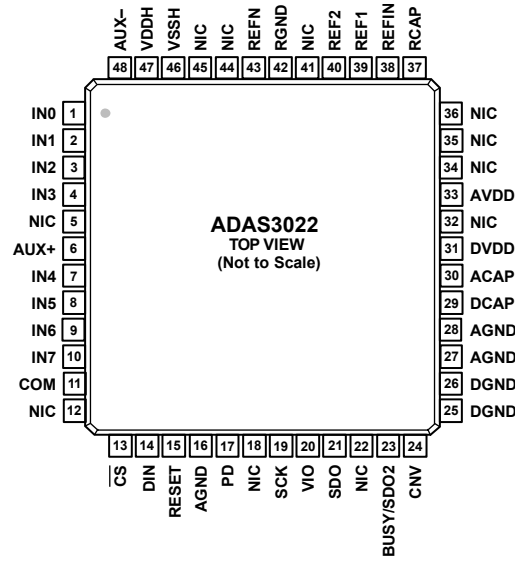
AUX–
48
VDDH
47
VSSH
46
NIC
45
NIC
44
REFN
43
RGND
42
NIC
41
REF2
40
REF1
39
REFIN
38
RCAP
37

IN0 1
IN1 2
IN2 3
IN3 4
NIC 5
AUX+ 6
IN4 7
IN5 8
IN6 9
IN7 10
COM 11
NIC 12

36 NIC
35 NIC
34 NIC
33 AVDD
32 NIC
31 DVDD
30 ACAP
29 DCAP
28 AGND
27 AGND
26 DGND
25 DGND

ADAS3022
TOP VIEW
(Not to Scale)

13 $\overline{CS}$
14 DIN
15 RESET
16 AGND
17 PD
18 NIC
19 SCK
20 VIO
21 SDO
22 NIC
23 BUSY/SDO2
24 CNV